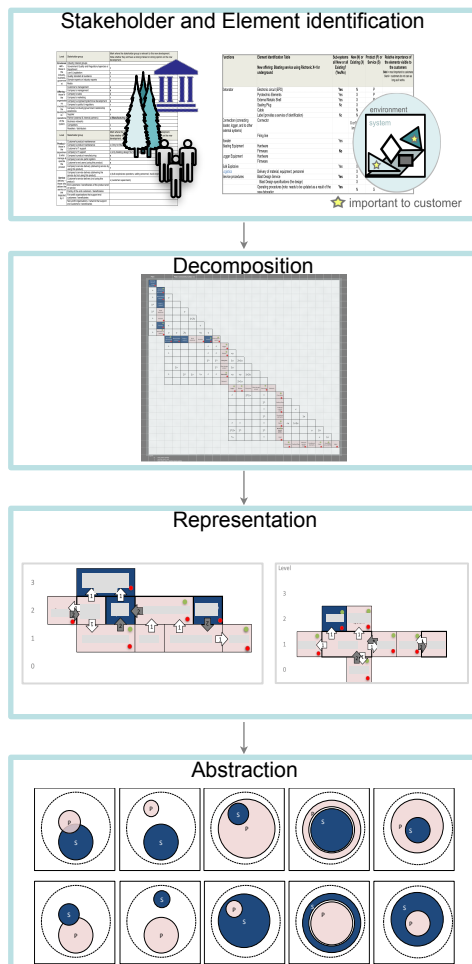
Stakeholder and Element identification

Functions

Element Identification Table

New offering: Blasting service using Wireless & Hot (underground)

environment

system

important to customer

Decomposition

Representation

3

2

1

0

Level

Abstraction

P

S

P

S

S

P

S

P

S

P

S

P

S

P

S

P

S

P

S

P